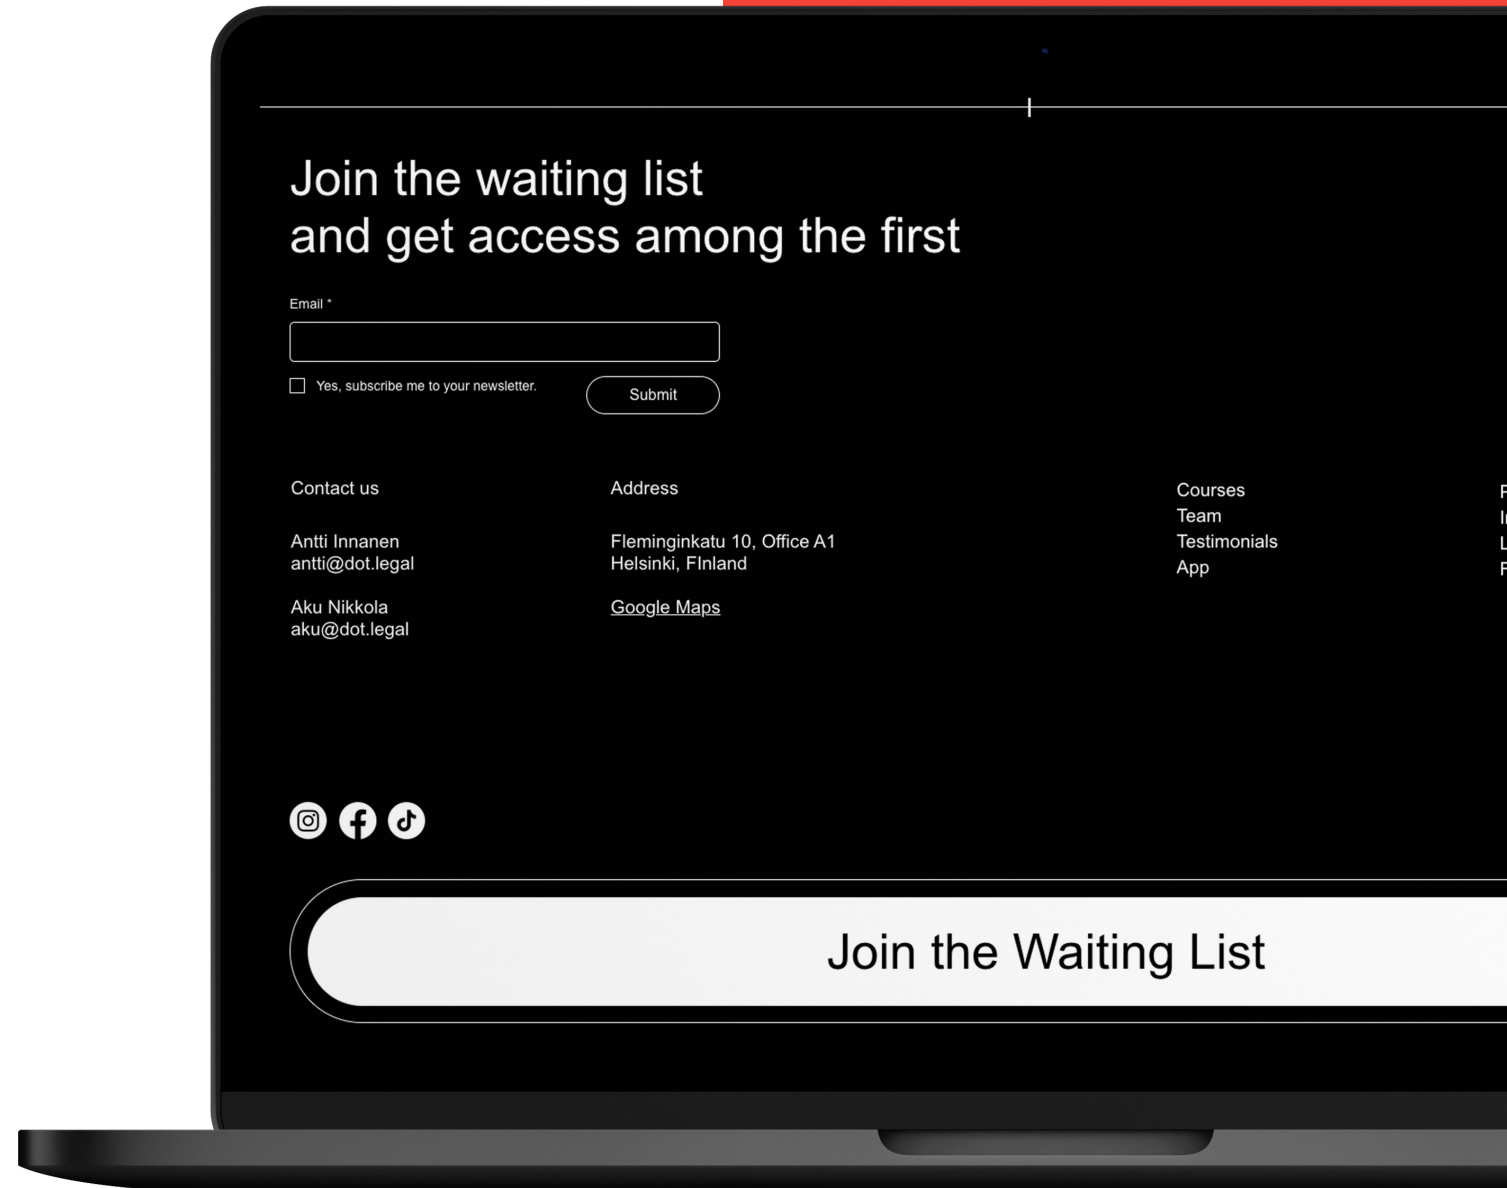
Join the waiting list
and get access among the first

Email *

Yes, subscribe me to your newsletter.

Submit

Contact us

Antti Innanen
antti@dot.legal

Aku Nikkola
aku@dot.legal

Address

Fleminginkatu 10, Office A1
Helsinki, FInland

Google Maps

Courses
Team
Testimonials
App

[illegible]
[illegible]
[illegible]
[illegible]

Join the Waiting List